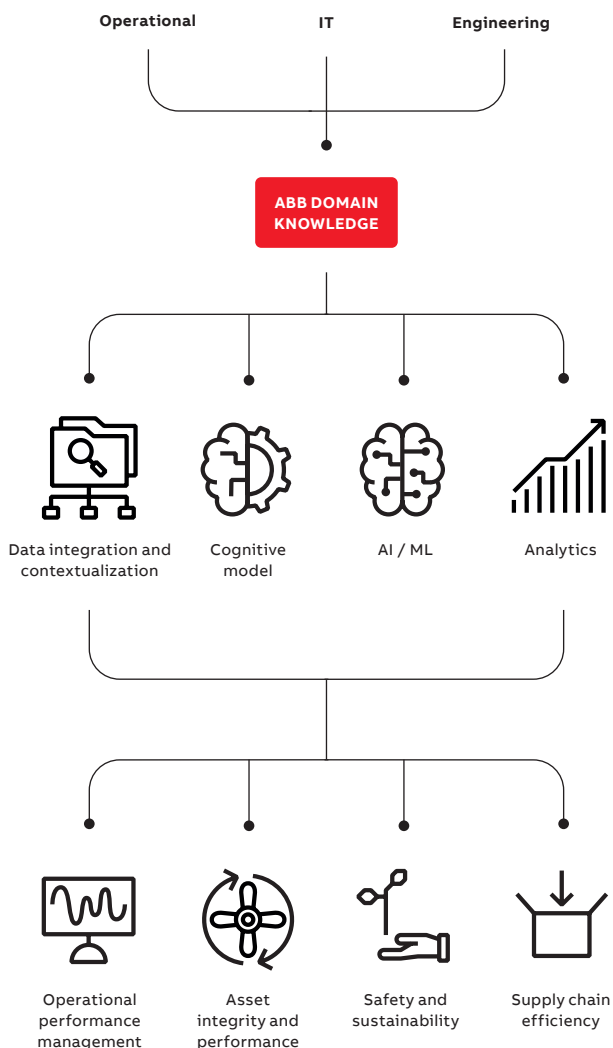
Operational IT Engineering

ABB DOMAIN KNOWLEDGE

Data integration and contextualization

Cognitive model

AI / ML

Analytics

Operational performance management

Asset integrity and performance

Safety and sustainability

Supply chain efficiency